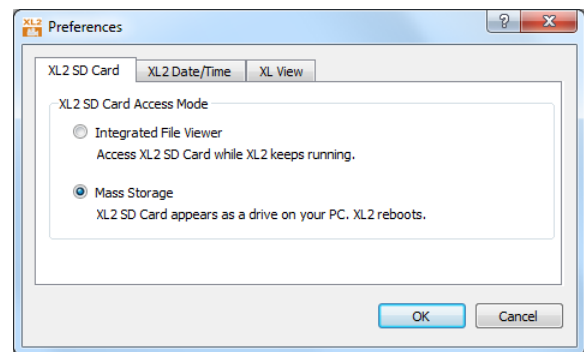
XL2 Preferences

?

x

XL2 SD Card

XL2 Date/Time

XL View

XL2 SD Card Access Mode

Integrated File Viewer
Access XL2 SD Card while XL2 keeps running.

Mass Storage
XL2 SD Card appears as a drive on your PC. XL2 reboots.

OK

Cancel